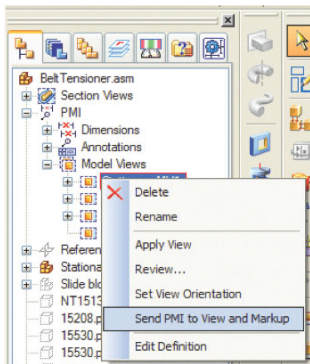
BeltTensioner.asm
Section Views
PMI
Dimensions
Annotations
Model Views
Referen
Stationa
Slide blo
NT1513
15208.p
15530.p
15530.p

Delete
Rename
Apply View
Review...
Set View Orientation
Send PMI to View and Markup
Edit Definition